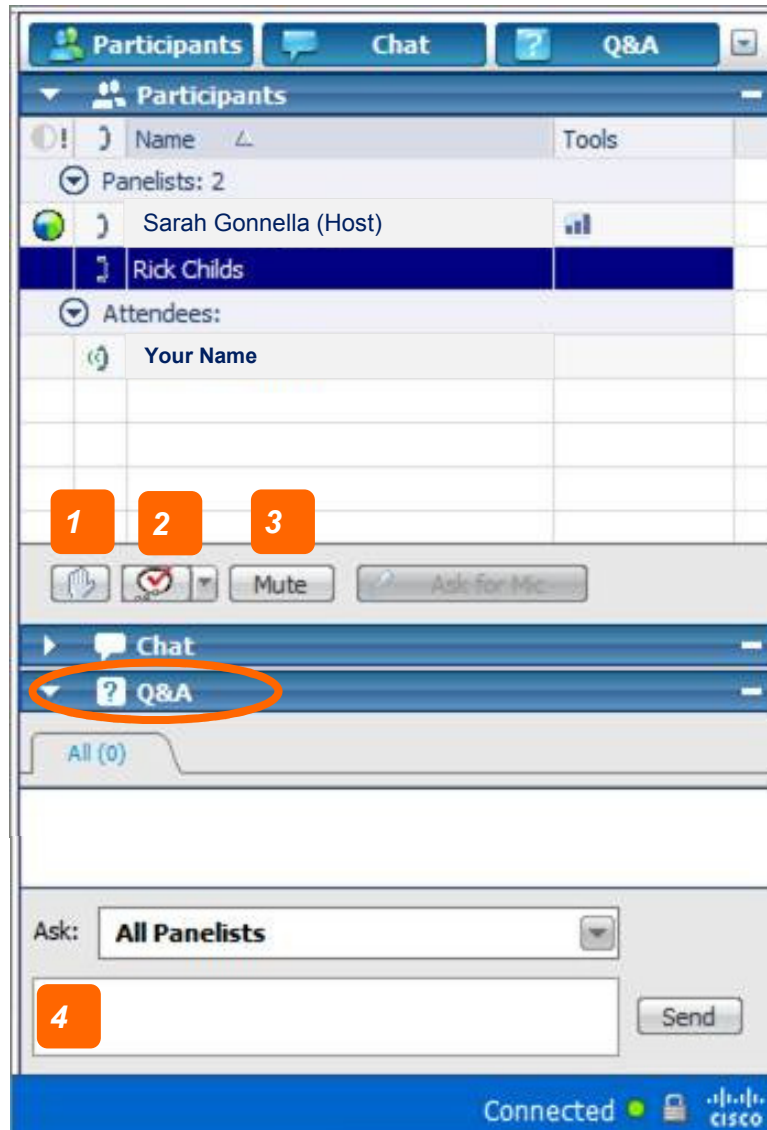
Participants Chat Q&A

Participants

Name Tools

Panelists: 2

Sarah Gonnella (Host)

Rick Childs

Attendees:

Your Name

1 2 3

Mute Ask for Mic

Chat

Q&A

All (0)

Ask: All Panelists

4

Send

Connected

cisco